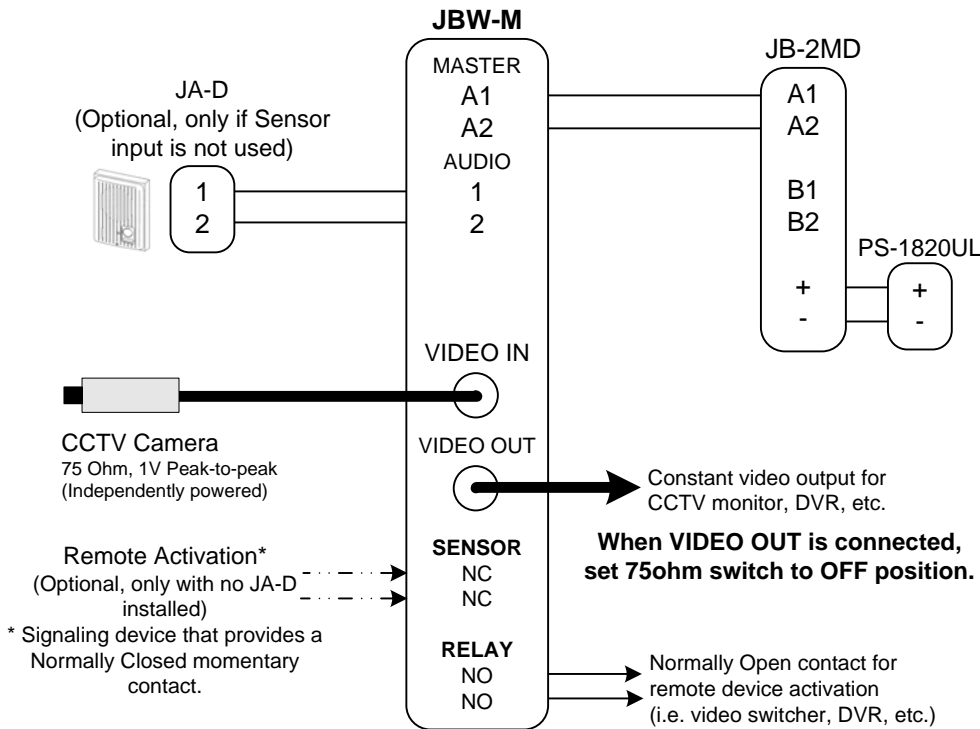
JBW-M

MASTER
A1
A2
AUDIO
1
2

JB-2MD
A1
A2
B1
B2
+
-

PS-1820UL
+
-

JA-D
(Optional, only if Sensor input is not used)
1
2

VIDEO IN

CCTV Camera
75 Ohm, 1V Peak-to-peak
(Independently powered)

VIDEO OUT

Constant video output for CCTV monitor, DVR, etc.

When VIDEO OUT is connected, set 75ohm switch to OFF position.

Remote Activation*
(Optional, only with no JA-D installed)
* Signaling device that provides a Normally Closed momentary contact.

SENSOR
NC
NC

RELAY
NO
NO

Normally Open contact for remote device activation
(i.e. video switcher, DVR, etc.)